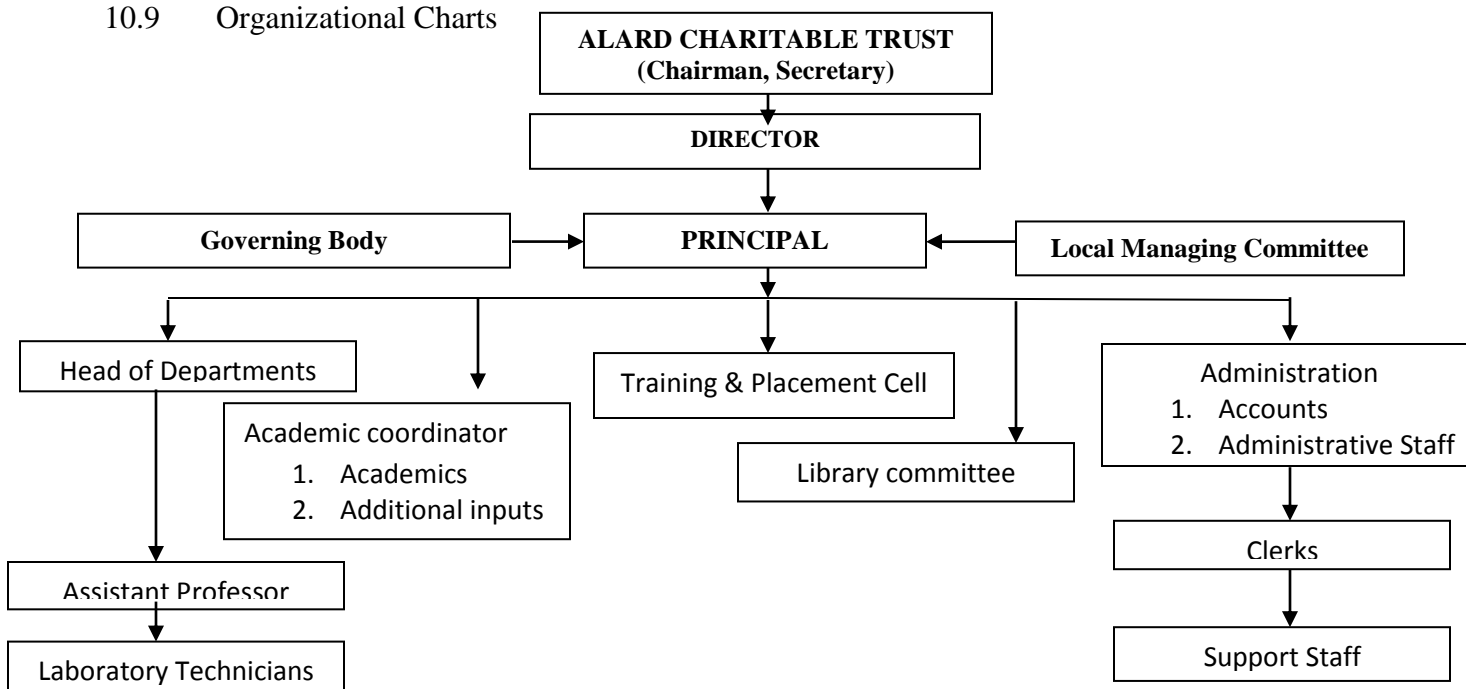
10.9 Organizational Charts

ALARD CHARITABLE TRUST
(Chairman, Secretary)

DIRECTOR

Governing Body

PRINCIPAL

Local Managing Committee

Head of Departments

Academic coordinator
1. Academics
2. Additional inputs

Training & Placement Cell

Library committee

Administration
1. Accounts
2. Administrative Staff

Clerks

Support Staff

Assistant Professor

Laboratory Technicians